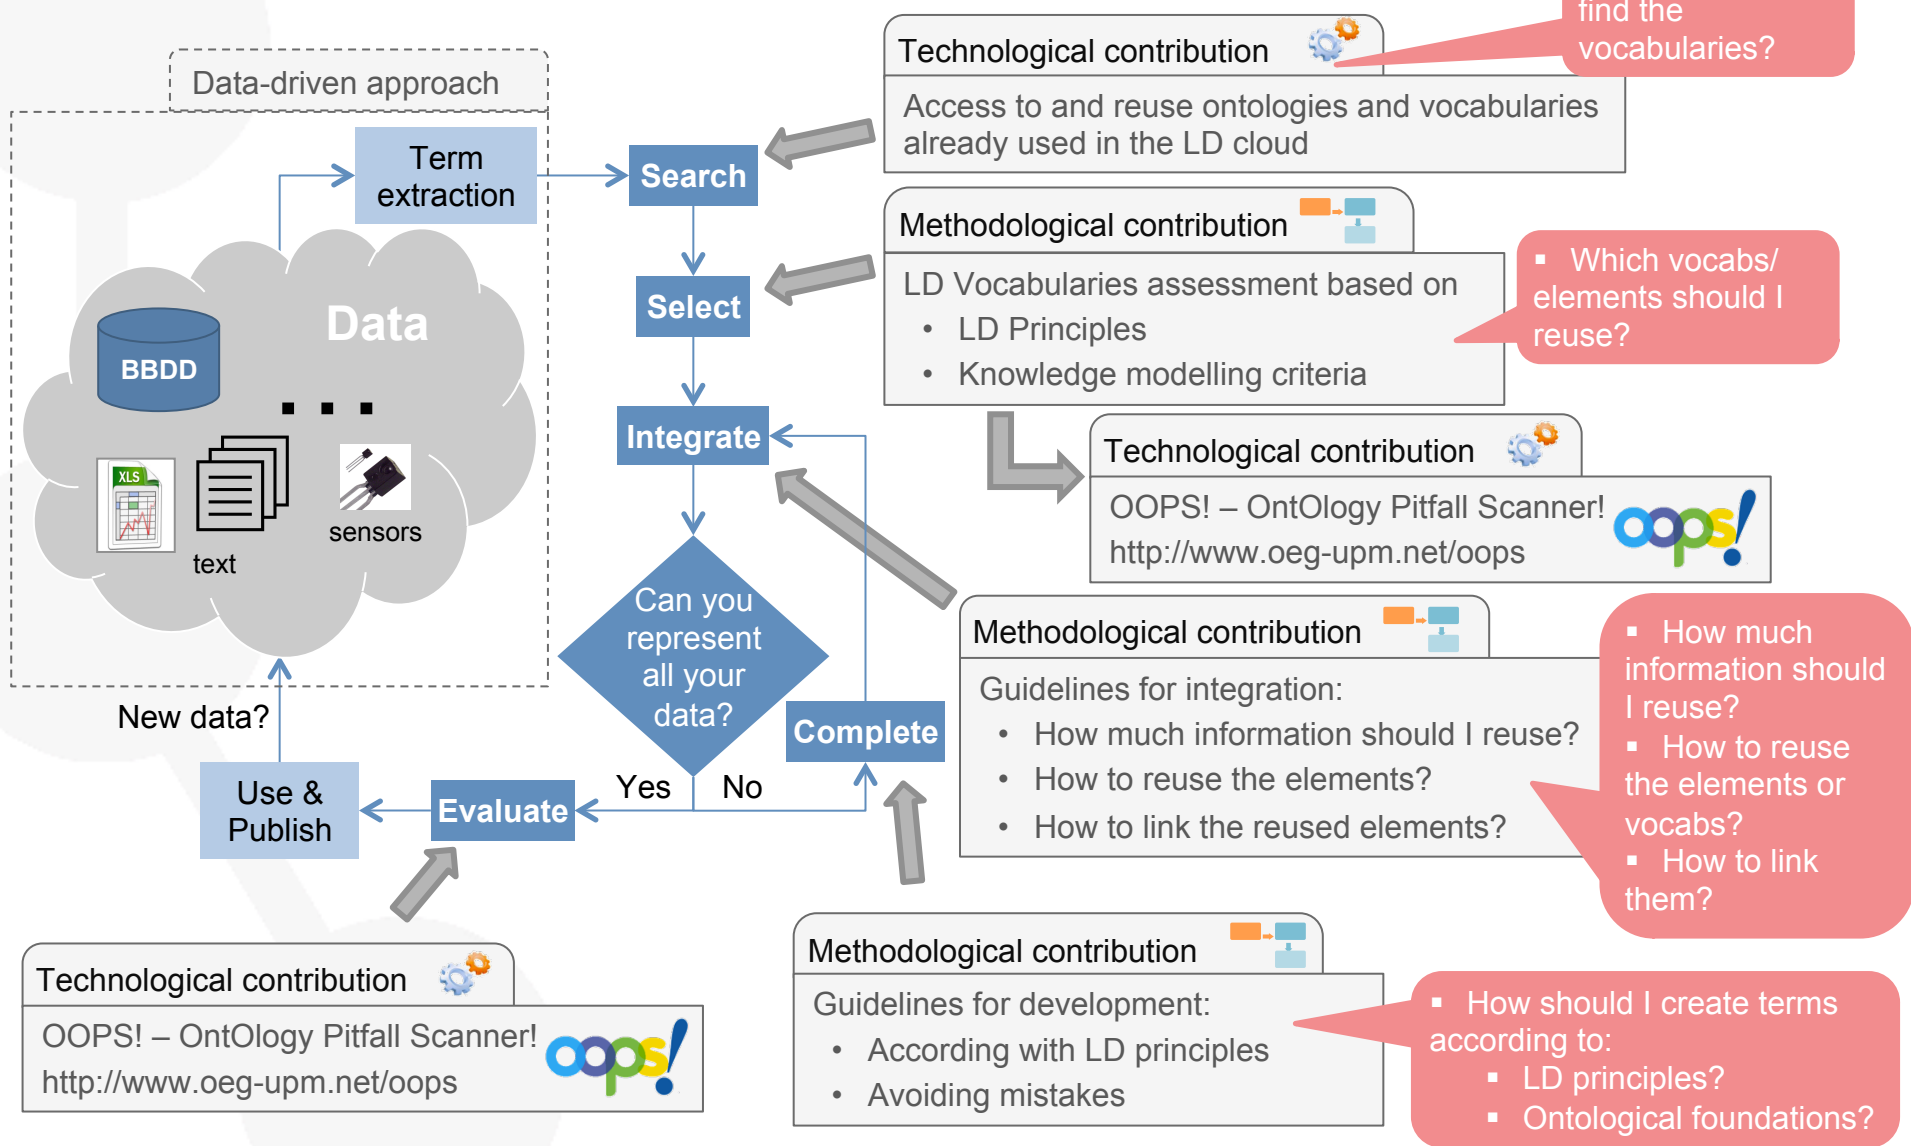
Data-driven approach

Term extraction

Data

BBDD

. . .

XLS

text

sensors

New data?

Use & Publish

Search

Select

Integrate

Can you represent all your data?

Yes

No

Complete

Evaluate

find the vocabularies?

Technological contribution

Access to and reuse ontologies and vocabularies already used in the LD cloud

Methodological contribution

LD Vocabularies assessment based on
• LD Principles
• Knowledge modelling criteria

▪ Which vocabs/ elements should I reuse?

Technological contribution

OOPS! – OntOlogy Pitfall Scanner!
http://www.oeg-upm.net/oops

oops!

Methodological contribution

Guidelines for integration:
• How much information should I reuse?
• How to reuse the elements?
• How to link the reused elements?

▪ How much information should I reuse?
▪ How to reuse the elements or vocabs?
▪ How to link them?

Technological contribution

OOPS! – OntOlogy Pitfall Scanner!
http://www.oeg-upm.net/oops

oops!

Methodological contribution

Guidelines for development:
• According with LD principles
• Avoiding mistakes

▪ How should I create terms according to:
▪ LD principles?
▪ Ontological foundations?